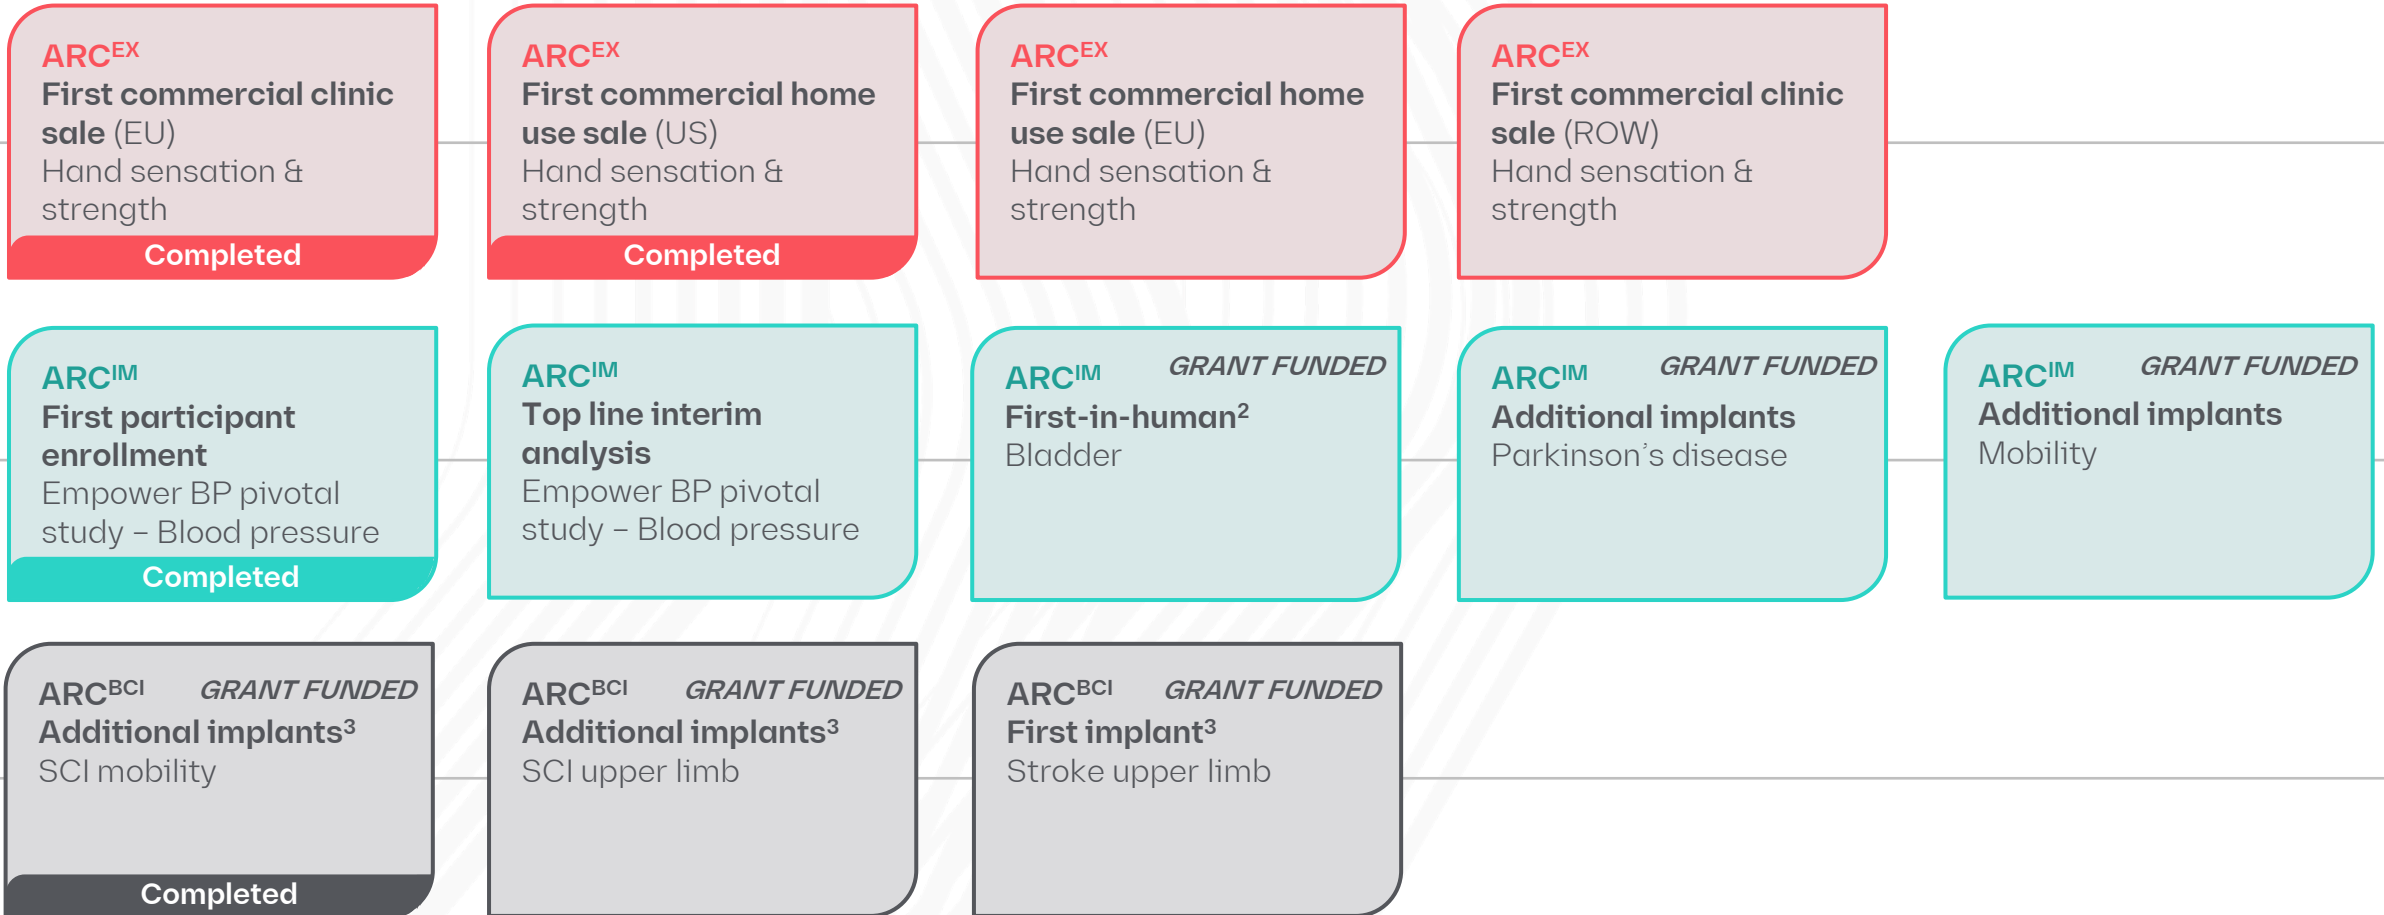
ARC$^{EX}$
First commercial clinic sale (EU)
Hand sensation & strength
Completed

ARC$^{EX}$
First commercial home use sale (US)
Hand sensation & strength
Completed

ARC$^{EX}$
First commercial home use sale (EU)
Hand sensation & strength

ARC$^{EX}$
First commercial clinic sale (ROW)
Hand sensation & strength

ARC$^{IM}$
First participant enrollment
Empower BP pivotal study – Blood pressure
Completed

ARC$^{IM}$
Top line interim analysis
Empower BP pivotal study – Blood pressure

ARC$^{IM}$ GRANT FUNDED
First-in-human$^{2}$
Bladder

ARC$^{IM}$ GRANT FUNDED
Additional implants
Parkinson's disease

ARC$^{IM}$ GRANT FUNDED
Additional implants
Mobility

ARC$^{BCI}$ GRANT FUNDED
Additional implants$^{3}$
SCI mobility
Completed

ARC$^{BCI}$ GRANT FUNDED
Additional implants$^{3}$
SCI upper limb

ARC$^{BCI}$ GRANT FUNDED
First implant$^{3}$
Stroke upper limb